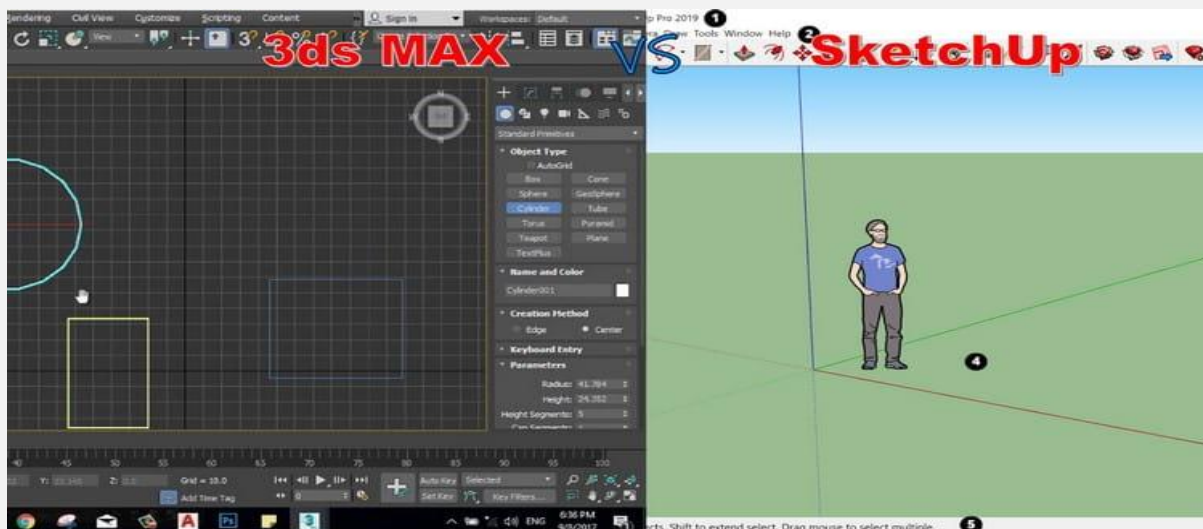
Rendering Civil View Customize Scripting Content Sign In Workspaces: Default

3ds MAX VS SketchUp

p Pro 2019 1

ra View Tools Window Help 2

Standard Primitives

Object Type

AutoGrid

Box Cone

Sphere GeoSphere

Cylinder Tube

Torus Pyramid

Teapot Plane

TextPlus

Name and Color

Cylinder001

Creation Method

Edge Center

Keyboard Entry

Parameters

Radius: 41.784

Height: 29.352

Height Segments: 5

Cap Segments: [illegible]

4

40 45 50 55 60 65 70 75 80 85 90 95 100

Grid = 10.0

Add Time Tag

Auto Key Selected

Set Key Key Filters...

6:36 PM

ENG

cts. Shift to extend select. Drag mouse to select multiple. 5